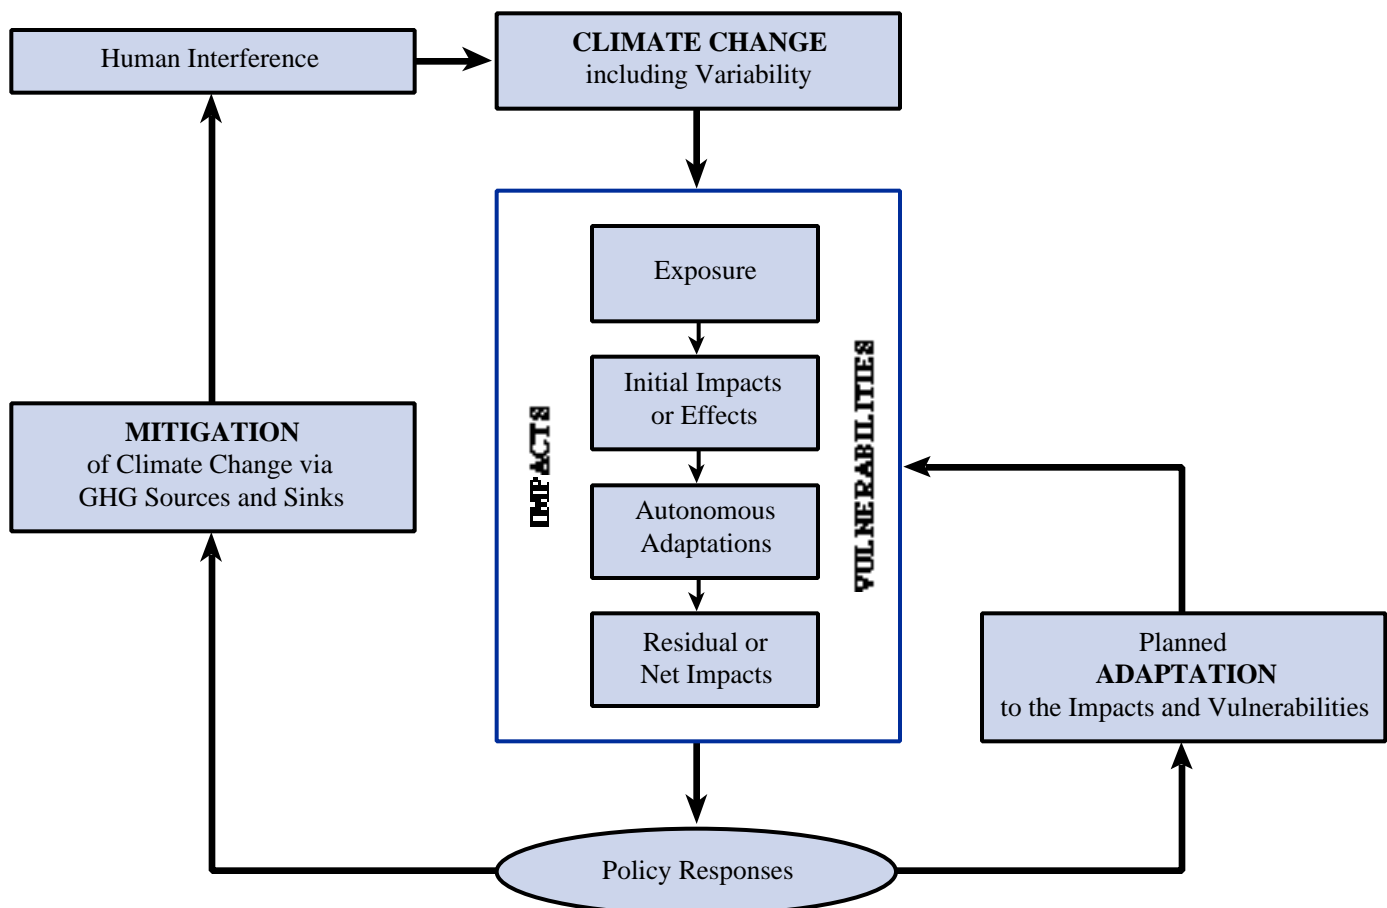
Human Interference

CLIMATE CHANGE
including Variability

MITIGATION
of Climate Change via
GHG Sources and Sinks

IMPACTS

Exposure

Initial Impacts
or Effects

Autonomous
Adaptations

Residual or
Net Impacts

VULNERABILITIES

Planned
ADAPTATION
to the Impacts and Vulnerabilities

Policy Responses